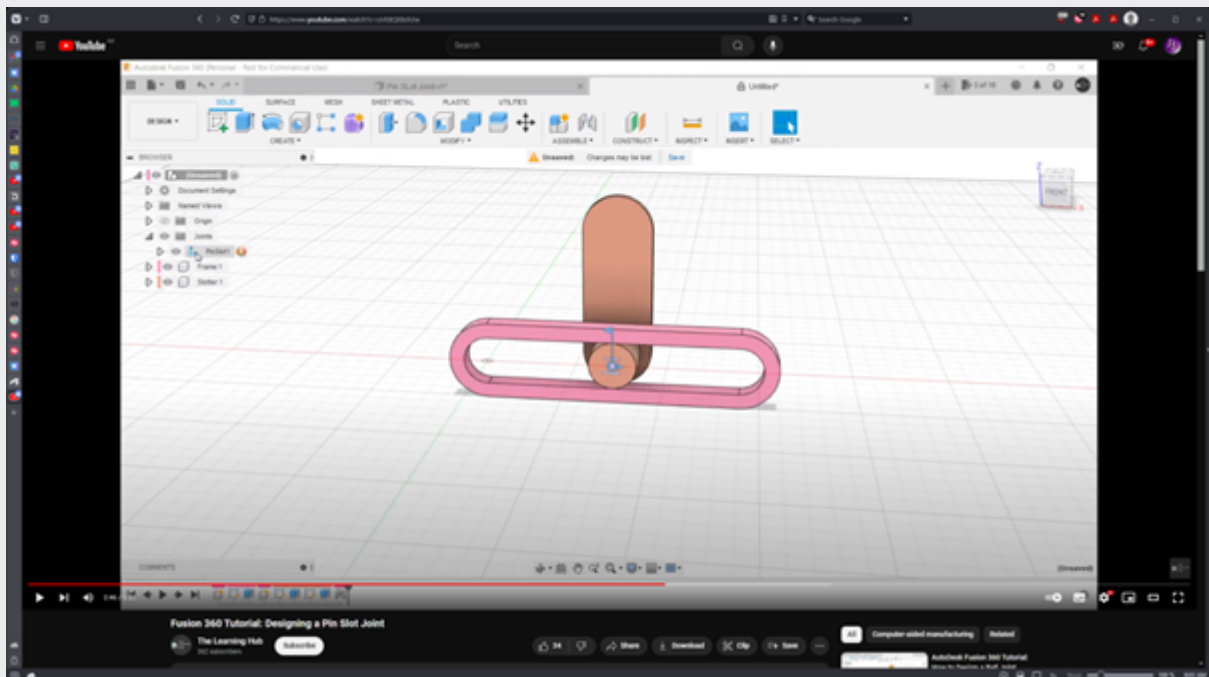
https://www.youtube.com/watch?v=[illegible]

Search Google

YouTube

Search

Autodesk Fusion 360 (Personal - Not for Commercial Use)

Pin Slot Joint v1*

Untitled*

2 of 10

SOLID SURFACE MESH SHEET METAL PLASTIC UTILITIES

DESIGN

CREATE MODIFY ASSEMBLE CONSTRUCT INSPECT INSERT SELECT

BROWSER

Unsaved: Changes may be lost Save

(Unsaved)

Document Settings

Named Views

Origin

Joints

PinSlot1

Frame:1

Slotter:1

FRONT

COMMENTS

(Unsaved)

Fusion 360 Tutorial: Designing a Pin Slot Joint

The Learning Hub

Subscribe

34

Share

Download

Clip

Save

All Computer-aided manufacturing Related

Autodesk Fusion 360 Tutorial: